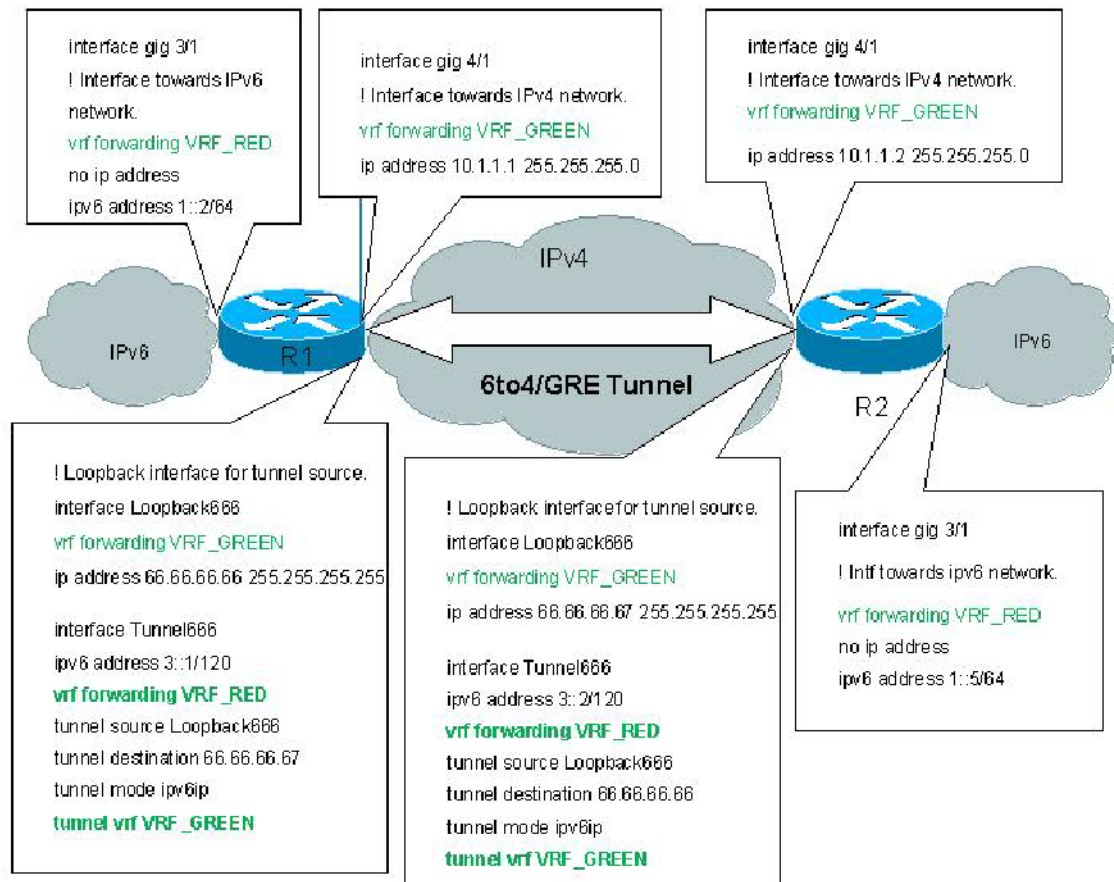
interface gig 3/1
! Interface towards IPv6 network.
vrf forwarding VRF_RED
no ip address
ipv6 address 1::2/64

interface gig 4/1
! Interface towards IPv4 network.
vrf forwarding VRF_GREEN
ip address 10.1.1.1 255.255.255.0

interface gig 4/1
! Interface towards IPv4 network.
vrf forwarding VRF_GREEN
ip address 10.1.1.2 255.255.255.0

IPv4

IPv6

R1

6to4/GRE Tunnel

R2

IPv6

! Loopback interface for tunnel source.
interface Loopback666
vrf forwarding VRF_GREEN
ip address 66.66.66.66 255.255.255.255

interface Tunnel666
ipv6 address 3::1/120
vrf forwarding VRF_RED
tunnel source Loopback666
tunnel destination 66.66.66.67
tunnel mode ipv6ip
tunnel vrf VRF_GREEN

! Loopback interface for tunnel source.
interface Loopback666
vrf forwarding VRF_GREEN
ip address 66.66.66.67 255.255.255.255

interface Tunnel666
ipv6 address 3::2/120
vrf forwarding VRF_RED
tunnel source Loopback666
tunnel destination 66.66.66.66
tunnel mode ipv6ip
tunnel vrf VRF_GREEN

interface gig 3/1
! Intf towards ipv6 network.
vrf forwarding VRF_RED
no ip address
ipv6 address 1::5/64